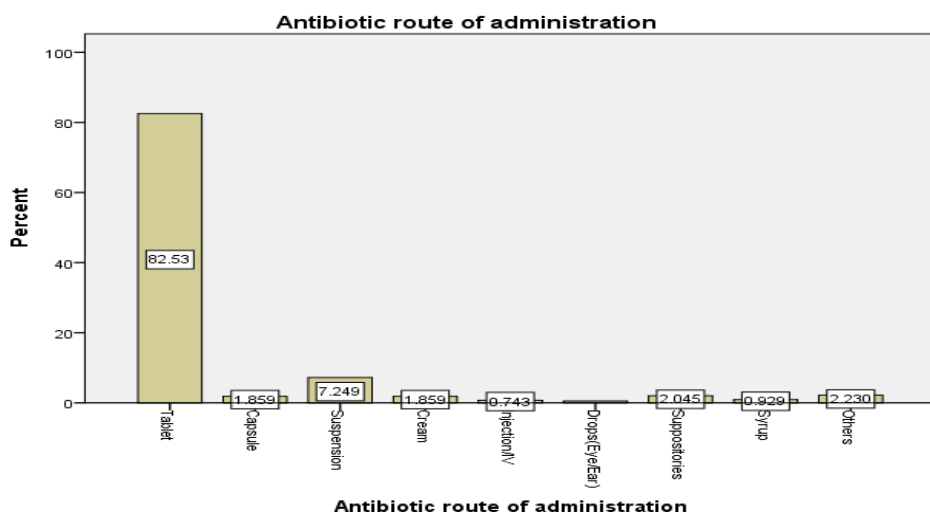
Antibiotic route of administration

Percent

100
80
60
40
20
0

82.53
1.859
7.249
1.859
0.743
2.045
0.929
2.230

Tablet
Capsule
Suspension
Cream
Injection/IV
Drops(Eye/Ear)
Suppositories
Syrup
Others

Antibiotic route of administration